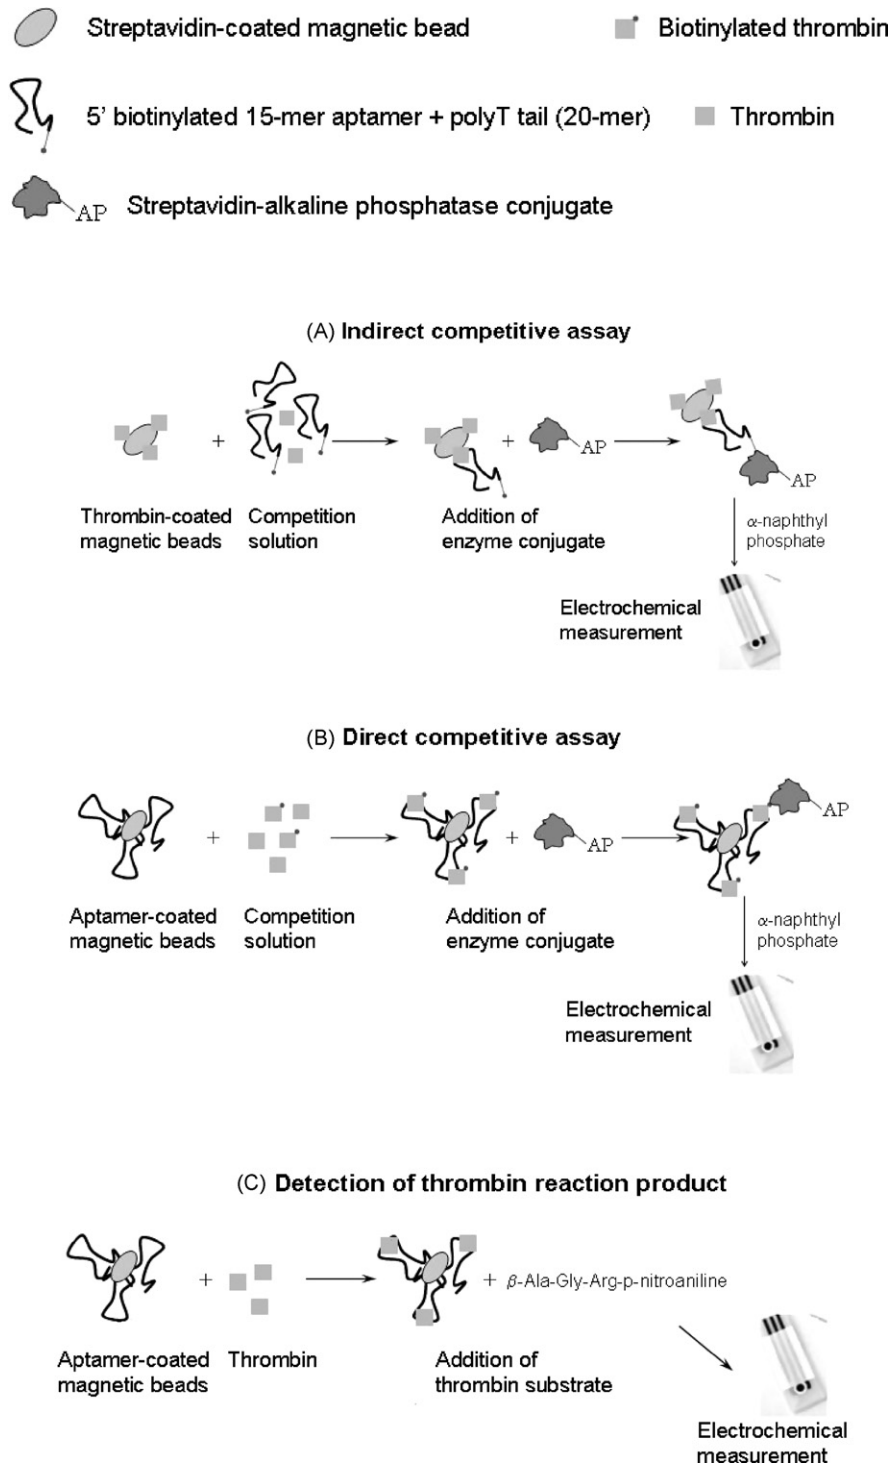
Streptavidin-coated magnetic bead

Biotinylated thrombin

5' biotinylated 15-mer aptamer + polyT tail (20-mer)

Thrombin

AP Streptavidin-alkaline phosphatase conjugate

(A) **Indirect competitive assay**

+ → + AP → AP

Thrombin-coated magnetic beads

Competition solution

Addition of enzyme conjugate

$\alpha$-naphthyl phosphate

Electrochemical measurement

(B) **Direct competitive assay**

+ → + AP → AP

Aptamer-coated magnetic beads

Competition solution

Addition of enzyme conjugate

$\alpha$-naphthyl phosphate

Electrochemical measurement

(C) **Detection of thrombin reaction product**

+ → + $\beta$-Ala-Gly-Arg-p-nitroaniline

Aptamer-coated magnetic beads

Thrombin

Addition of thrombin substrate

Electrochemical measurement